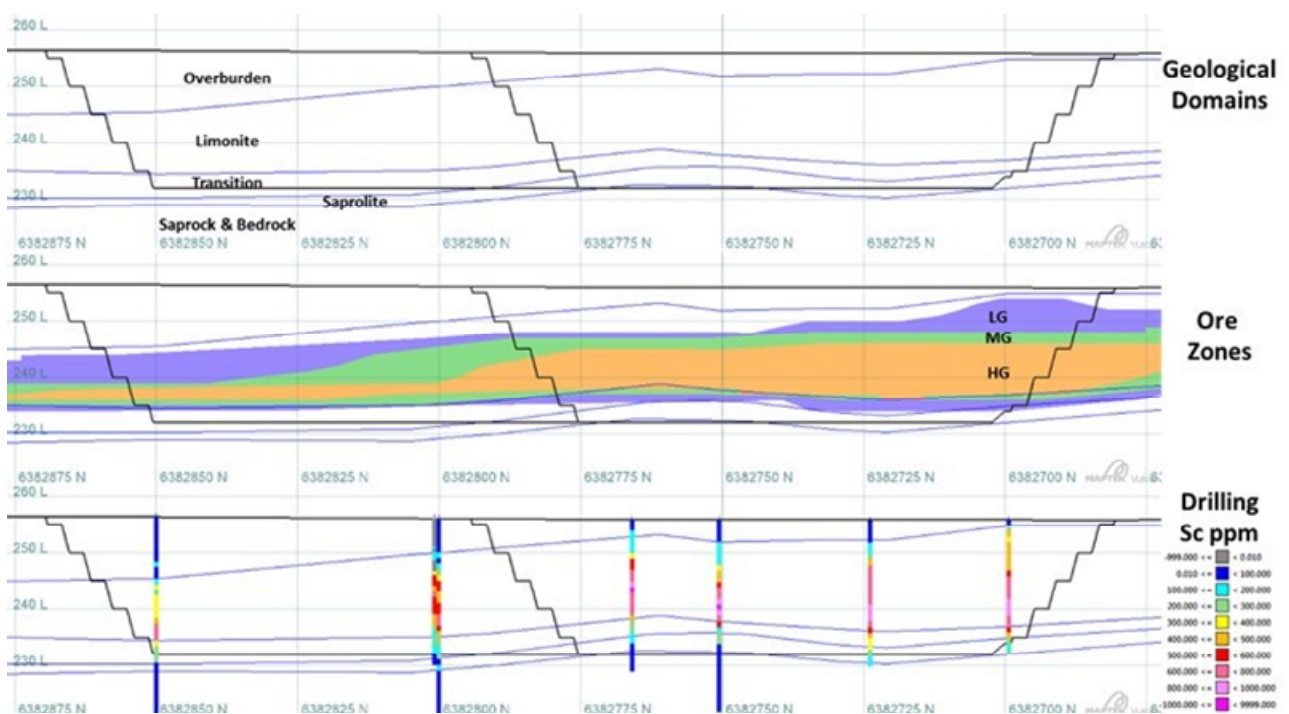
260 L
250 L
240 L
230 L
Overburden
Limonite
Transition
Saprolite
Saprock & Bedrock
Geological Domains
6382875 N 6382850 N 6382825 N 6382800 N 6382775 N 6382750 N 6382725 N 6382700 N

260 L
250 L
240 L
230 L
LG
MG
HG
Ore Zones
6382875 N 6382850 N 6382825 N 6382800 N 6382775 N 6382750 N 6382725 N 6382700 N

260 L
250 L
240 L
230 L
Drilling Sc ppm
-999.000 <= < 0.010
0.010 <= < 100.000
100.000 <= < 200.000
200.000 <= < 300.000
300.000 <= < 400.000
400.000 <= < 500.000
500.000 <= < 600.000
600.000 <= < 800.000
800.000 <= < 1000.000
1000.000 <= < 9999.000
6382875 N 6382850 N 6382825 N 6382800 N 6382775 N 6382750 N 6382725 N 6382700 N